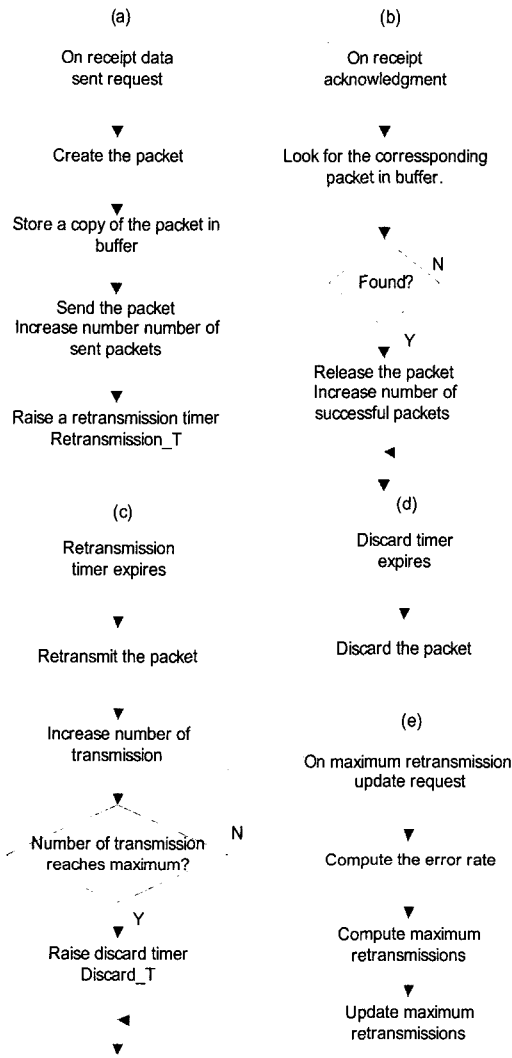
(a)

On receipt data sent request

Create the packet

Store a copy of the packet in buffer

Send the packet
Increase number number of sent packets

Raise a retransmission timer Retransmission_T

(b)

On receipt acknowledgment

Look for the corressponding packet in buffer.

Found?

N

Y

Release the packet
Increase number of successful packets

(c)

Retransmission timer expires

Retransmit the packet

Increase number of transmission

Number of transmission reaches maximum?

N

Y

Raise discard timer Discard_T

(d)

Discard timer expires

Discard the packet

(e)

On maximum retransmission update request

Compute the error rate

Compute maximum retransmissions

Update maximum retransmissions